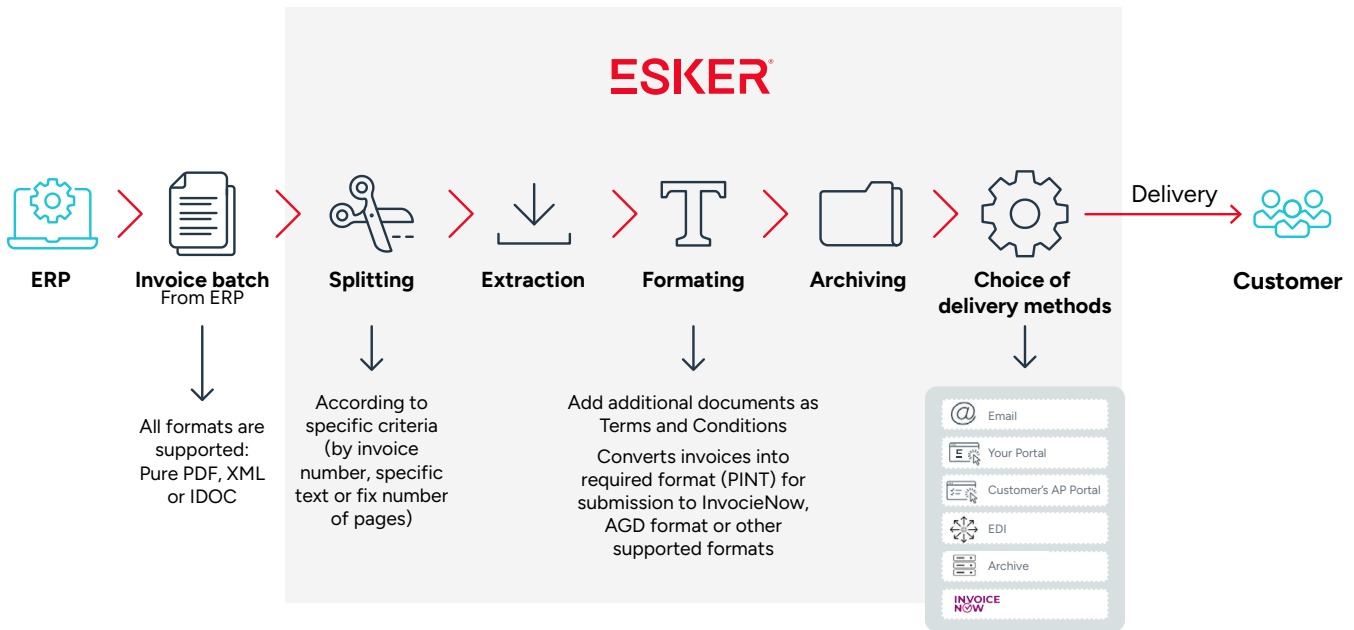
ESKER

Delivery

ERP

Invoice batch
From ERP

Splitting

Extraction

Formating

Archiving

Choice of delivery methods

Customer

All formats are supported: Pure PDF, XML or IDOC

According to specific criteria (by invoice number, specific text or fix number of pages)

Add additional documents as Terms and Conditions

Converts invoices into required format (PINT) for submission to InvocieNow, AGD format or other supported formats

Email

Your Portal

Customer's AP Portal

EDI

Archive

INVOICE NOW